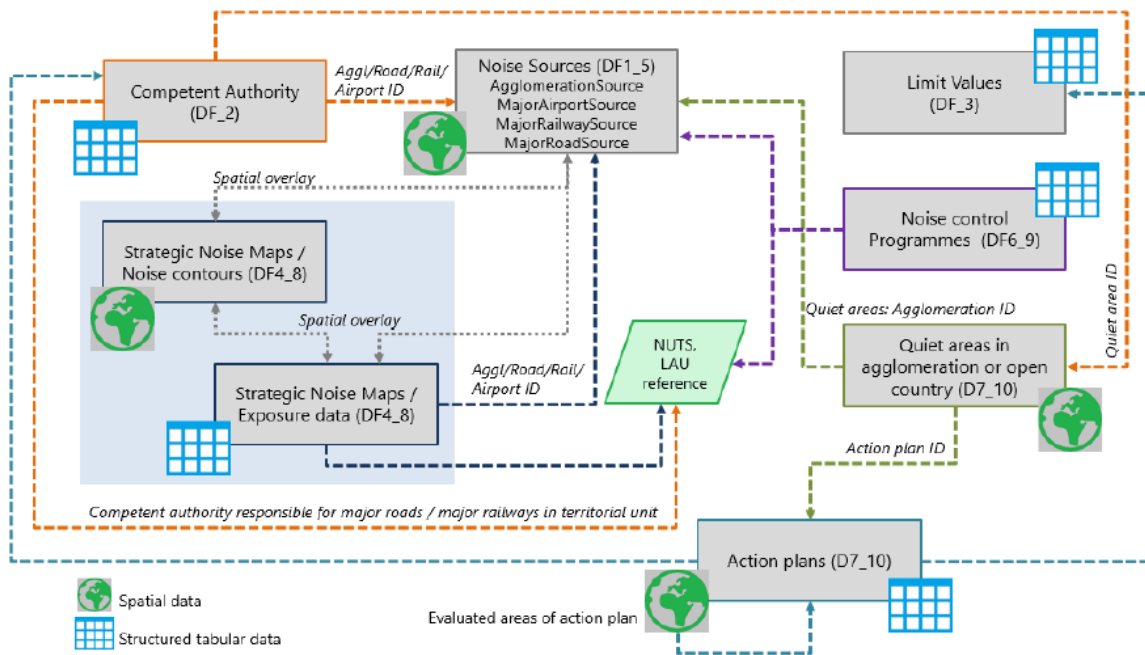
Competent Authority (DF_2)

Aggl/Road/Rail/ Airport ID

Noise Sources (DF1_5)
AgglomerationSource
MajorAirportSource
MajorRailwaySource
MajorRoadSource

Limit Values (DF_3)

Spatial overlay

Strategic Noise Maps / Noise contours (DF4_8)

Noise control Programmes (DF6_9)

Quiet area ID

Spatial overlay

Quiet areas: Agglomeration ID

NUTS, LAU reference

Quiet areas in agglomeration or open country (D7_10)

Aggl/Road/Rail/ Airport ID

Strategic Noise Maps / Exposure data (DF4_8)

Action plan ID

Competent authority responsible for major roads / major railways in territorial unit

Action plans (D7_10)

Spatial data

Structured tabular data

Evaluated areas of action plan